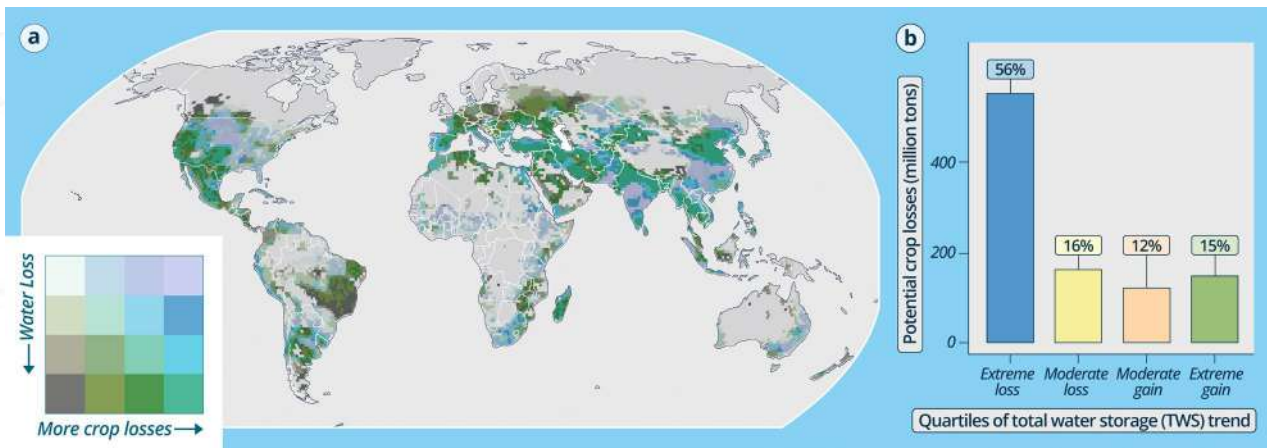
a

Water Loss

More crop losses

b

Potential crop losses (million tons)

400

200

0

56%

16%

12%

15%

Extreme loss

Moderate loss

Moderate gain

Extreme gain

Quartiles of total water storage (TWS) trend